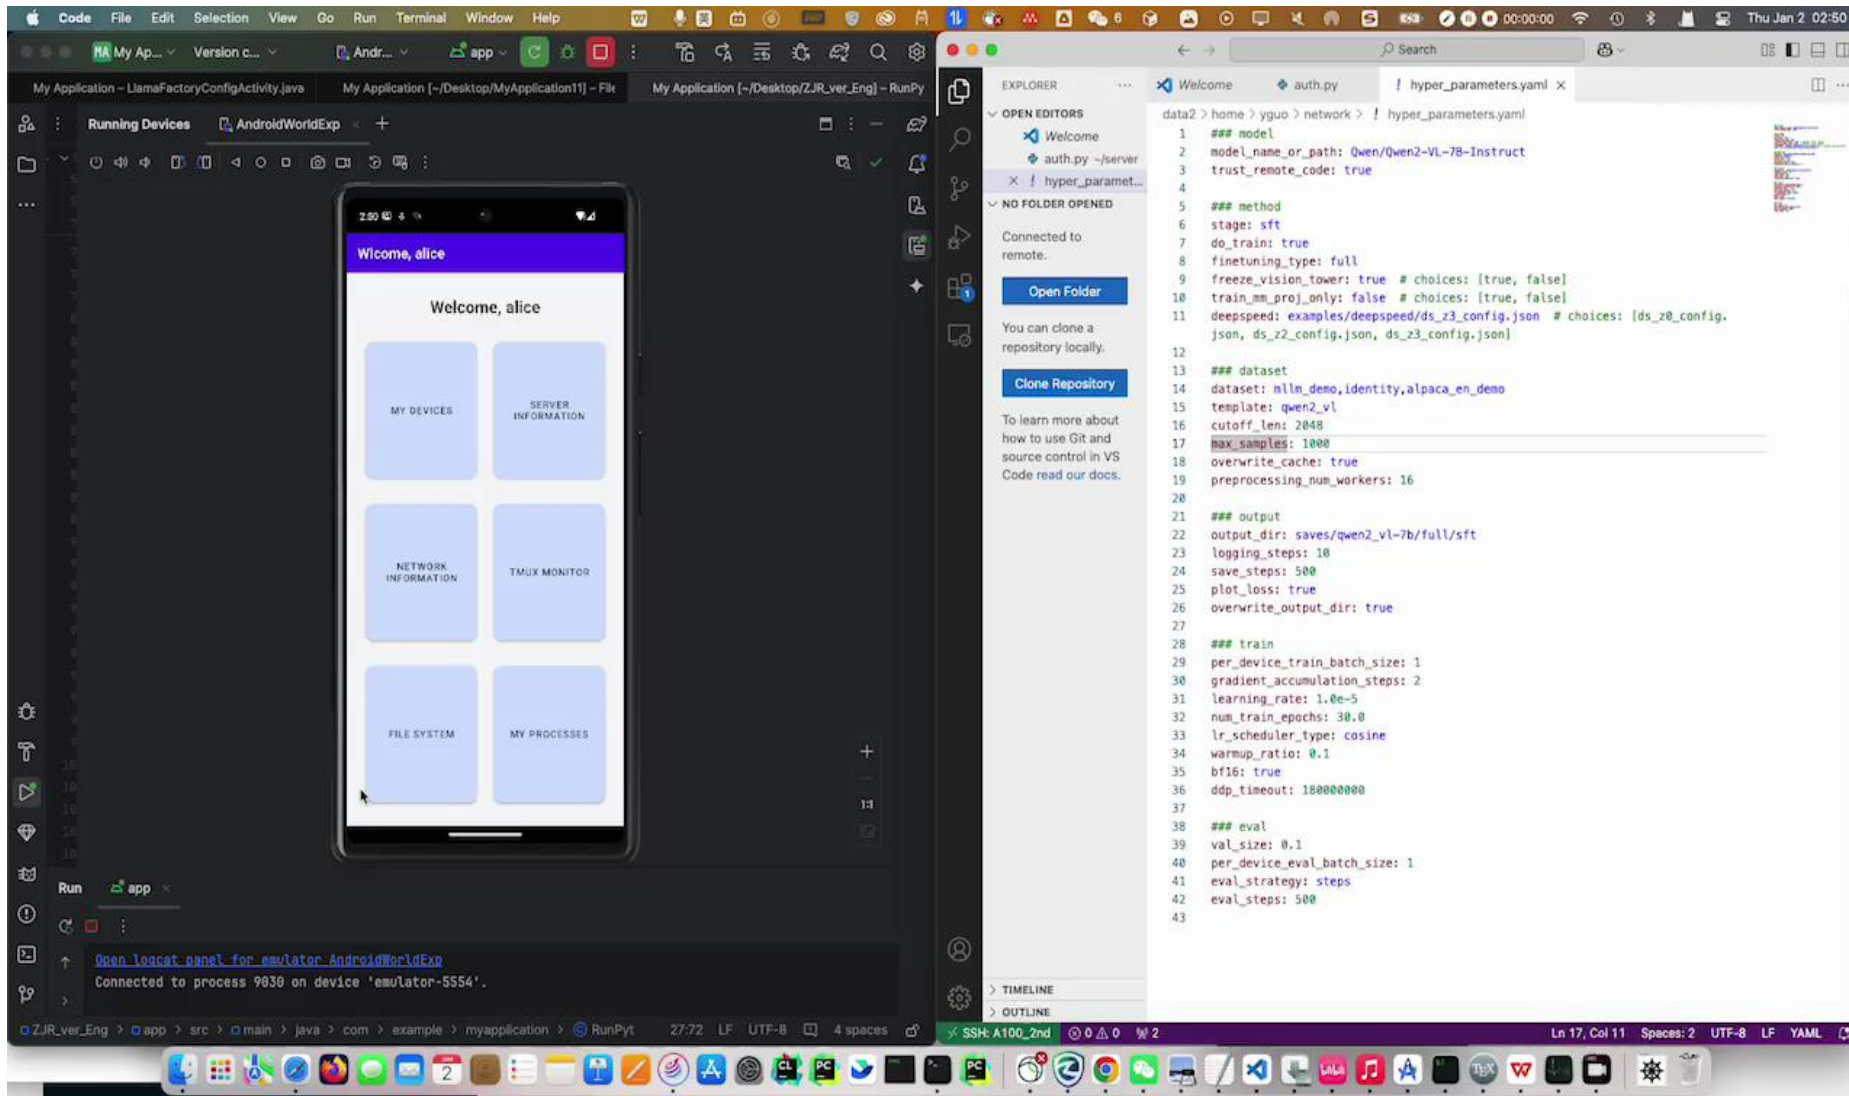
Code File Edit Selection View Go Run Terminal Window Help 00:00:00 Thu Jan 2 02:50

MA My Ap... Version c... Andr... app

My Application – LlamaFactoryConfigActivity.java My Application [~/Desktop/MyApplication11] – File My Application [~/Desktop/ZJR_ver_Eng] – RunPy

Running Devices AndroidWorldExp +

2:50

Wlcome, alice

Welcome, alice

MY DEVICES

SERVER INFORMATION

NETWORK INFORMATION

TMUX MONITOR

FILE SYSTEM

MY PROCESSES

1:1

Run app

Open logcat panel for emulator AndroidWorldExp
Connected to process 9030 on device 'emulator-5554'.

ZJR_ver_Eng > app > src > main > java > com > example > myapplication > RunPyt 27:72 LF UTF-8 4 spaces

Search

EXPLORER

OPEN EDITORS
Welcome
auth.py ~/server
× ! hyper_paramet...

NO FOLDER OPENED

Connected to remote.

Open Folder

You can clone a repository locally.

Clone Repository

To learn more about how to use Git and source control in VS Code read our docs.

TIMELINE
OUTLINE

Welcome auth.py ! hyper_parameters.yaml ×

data2 > home > yguo > network > ! hyper_parameters.yaml

1 ### model
2 model_name_or_path: Qwen/Qwen2-VL-7B-Instruct
3 trust_remote_code: true
4
5 ### method
6 stage: sft
7 do_train: true
8 finetuning_type: full
9 freeze_vision_tower: true # choices: [true, false]
10 train_mm_proj_only: false # choices: [true, false]
11 deepspeed: examples/deepspeed/ds_z3_config.json # choices: [ds_z0_config.json, ds_z2_config.json, ds_z3_config.json]
12
13 ### dataset
14 dataset: mllm_demo,identity,alpaca_en_demo
15 template: qwen2_vl
16 cutoff_len: 2048
17 max_samples: 1000
18 overwrite_cache: true
19 preprocessing_num_workers: 16
20
21 ### output
22 output_dir: saves/qwen2_vl-7b/full/sft
23 logging_steps: 10
24 save_steps: 500
25 plot_loss: true
26 overwrite_output_dir: true
27
28 ### train
29 per_device_train_batch_size: 1
30 gradient_accumulation_steps: 2
31 learning_rate: 1.0e-5
32 num_train_epochs: 30.0
33 lr_scheduler_type: cosine
34 warmup_ratio: 0.1
35 bf16: true
36 ddp_timeout: 180000000
37
38 ### eval
39 val_size: 0.1
40 per_device_eval_batch_size: 1
41 eval_strategy: steps
42 eval_steps: 500
43

SSH: A100_2nd ⊗ 0 ⚠ 0 ⑂ 2 Ln 17, Col 11 Spaces: 2 UTF-8 LF YAML